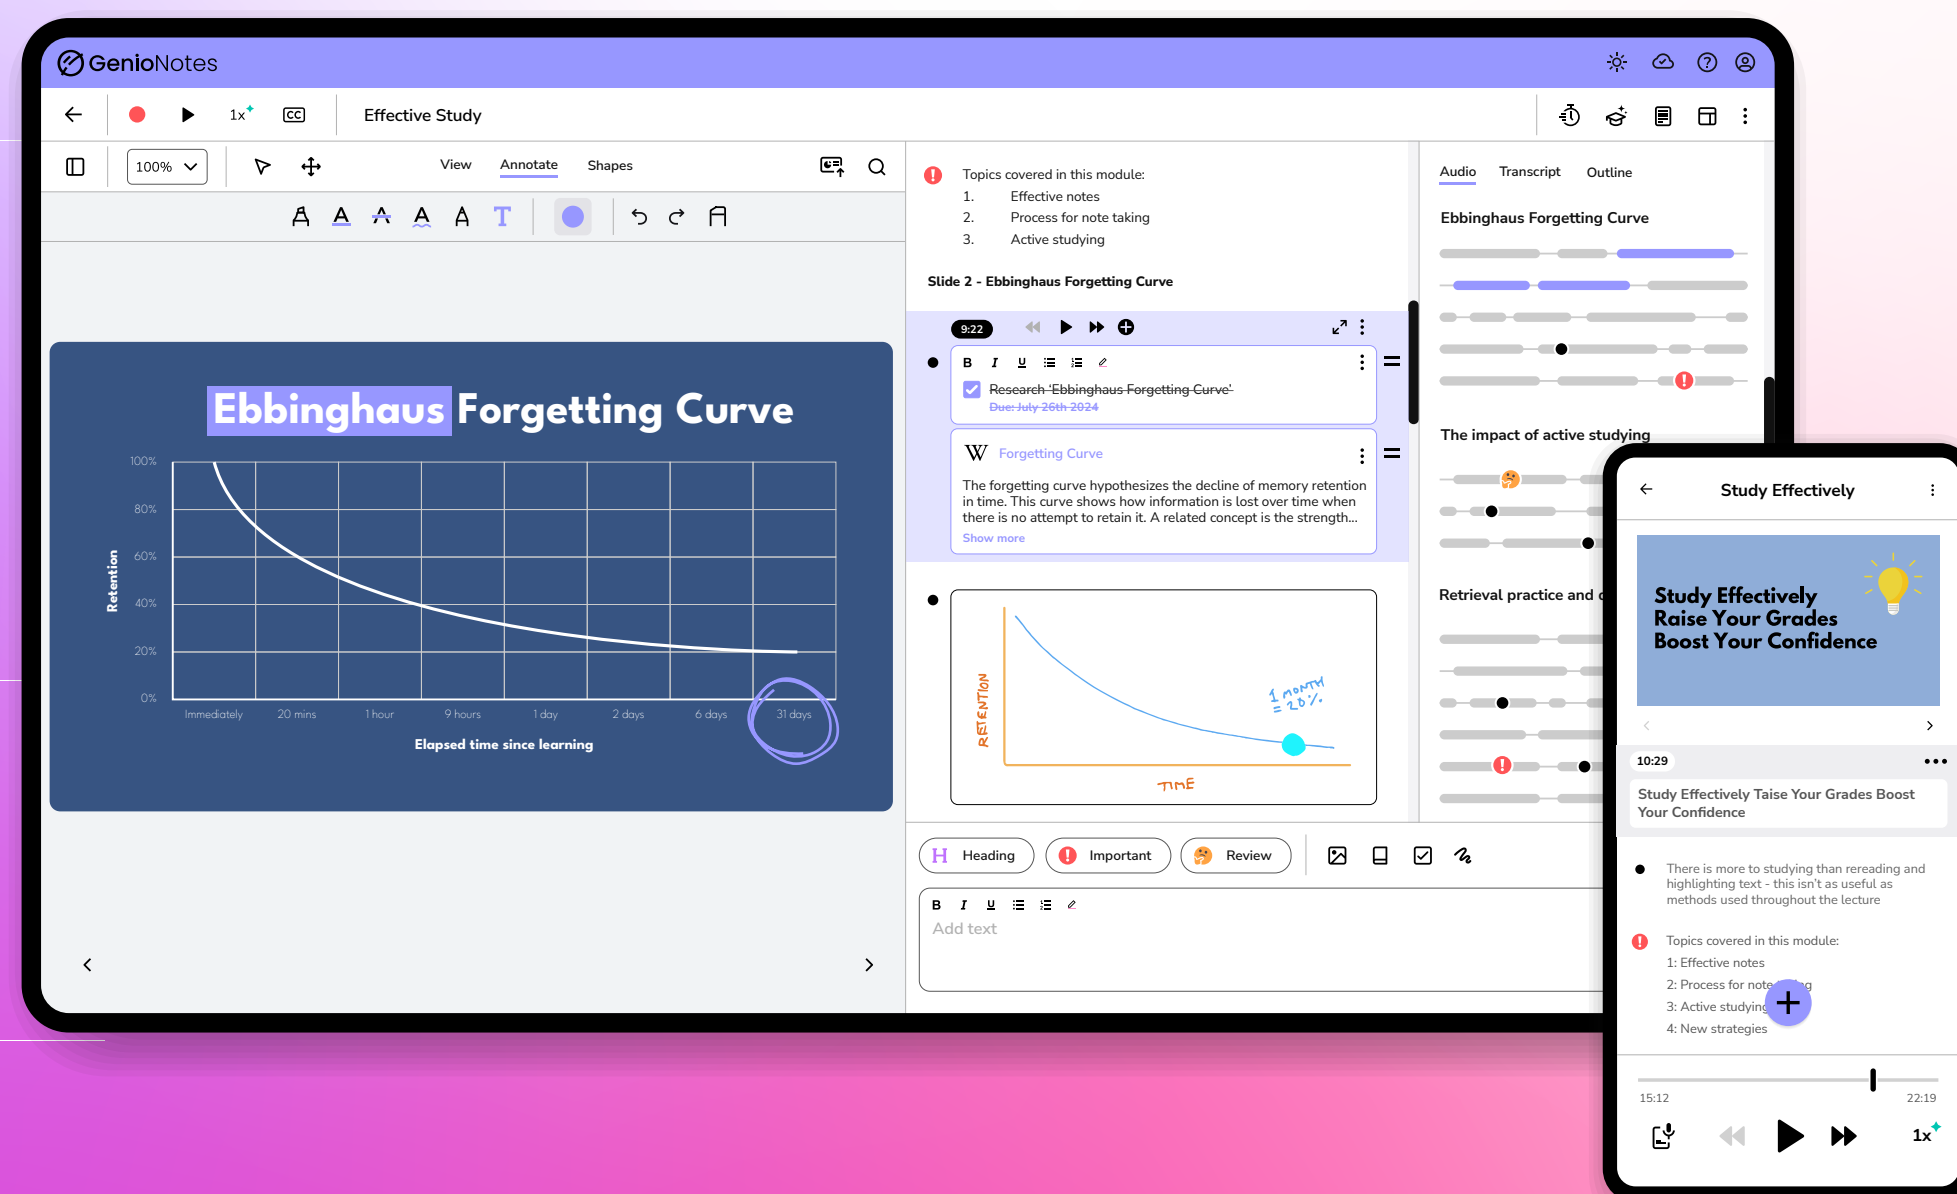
GenioNotes

1x

Effective Study

100%

View Annotate Shapes

Ebbinghaus Forgetting Curve

100%
80%
60%
40%
20%
0%

Retention

Immediately 20 mins 1 hour 9 hours 1 day 2 days 6 days 31 days

Elapsed time since learning

Topics covered in this module:
1. Effective notes
2. Process for note taking
3. Active studying

Slide 2 - Ebbinghaus Forgetting Curve

9:22

B I U

Research 'Ebbinghaus Forgetting Curve'
Due: July 26th 2024

W Forgetting Curve

The forgetting curve hypothesizes the decline of memory retention in time. This curve shows how information is lost over time when there is no attempt to retain it. A related concept is the strength...
Show more

RETENTION

1 MONTH = 20%

TIME

Heading Important Review

B I U

Add text

Audio Transcript Outline

Ebbinghaus Forgetting Curve

The impact of active studying

Retrieval practice and

Study Effectively

Study Effectively
Raise Your Grades
Boost Your Confidence

10:29

Study Effectively Taise Your Grades Boost Your Confidence

There is more to studying than rereading and highlighting text - this isn't as useful as methods used throughout the lecture

Topics covered in this module:
1: Effective notes
2: Process for note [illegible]
3: Active studying
4: New strategies

15:12 22:19

1x